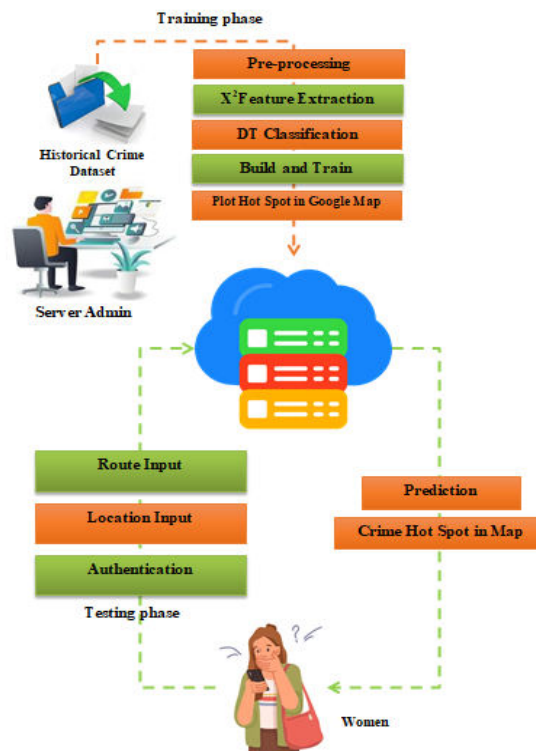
Training phase

Pre-processing

$X^2$Feature Extraction

DT Classification

Build and Train

Plot Hot Spot in Google Map

Historical Crime Dataset

Server Admin

Route Input

Location Input

Authentication

Testing phase

Prediction

Crime Hot Spot in Map

Women